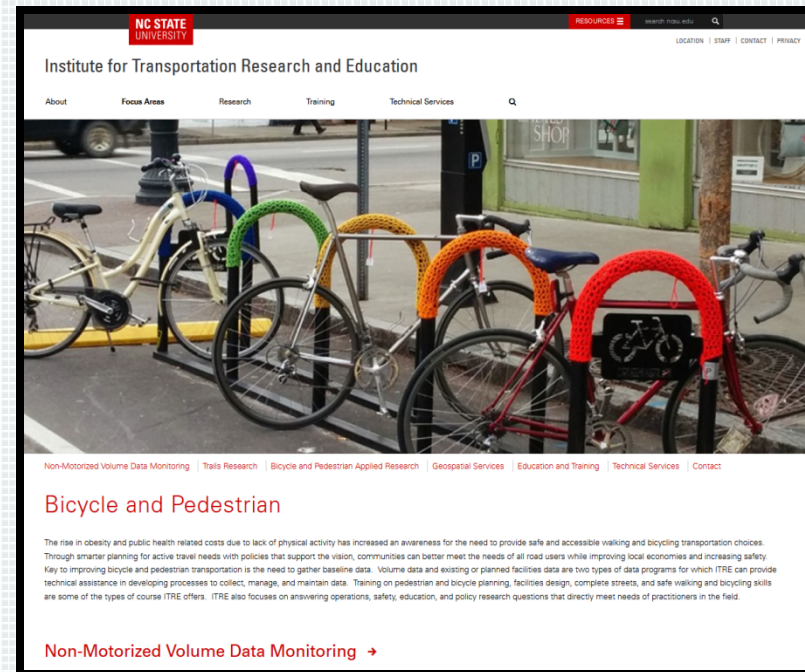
NC STATE UNIVERSITY

RESOURCES ☰ search ncsu.edu

LOCATION | STAFF | CONTACT | PRIVACY

Institute for Transportation Research and Education

About Focus Areas Research Training Technical Services

SHOP

P

Non-Motorized Volume Data Monitoring | Trails Research | Bicycle and Pedestrian Applied Research | Geospatial Services | Education and Training | Technical Services | Contact

Bicycle and Pedestrian

The rise in obesity and public health related costs due to lack of physical activity has increased an awareness for the need to provide safe and accessible walking and bicycling transportation choices. Through smarter planning for active travel needs with policies that support the vision, communities can better meet the needs of all road users while improving local economies and increasing safety. Key to improving bicycle and pedestrian transportation is the need to gather baseline data. Volume data and existing or planned facilities data are two types of data programs for which ITRE can provide technical assistance in developing processes to collect, manage, and maintain data. Training on pedestrian and bicycle planning, facilities design, complete streets, and safe walking and bicycling skills are some of the types of course ITRE offers. ITRE also focuses on answering operations, safety, education, and policy research questions that directly meet needs of practitioners in the field.

Non-Motorized Volume Data Monitoring →